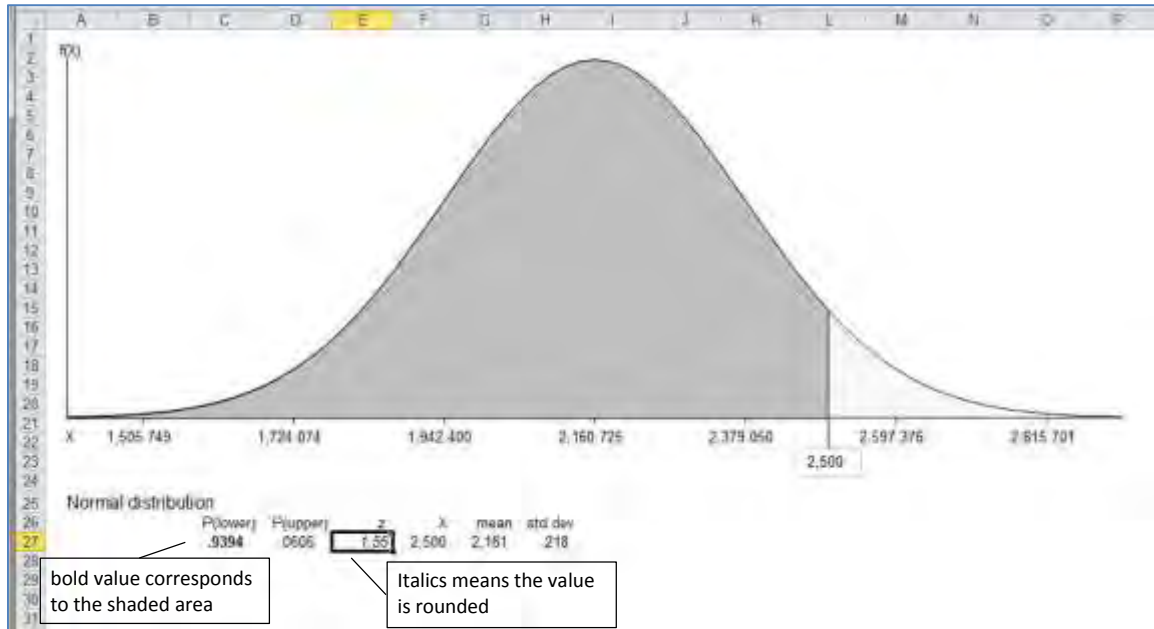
A B C D E F G H I J K L M N O P

1
2
3
4
5
6
7
8
9
10
11
12
13
14
15
16
17
18
19
20
21
22
23
24
25
26
27
28
29
30
31

f(x)

X 1,505.749 1,724.074 1,942.400 2,160.725 2,379.050 2,597.376 2,815.701

2,500

Normal distribution

| P(lower) | P(upper) | z | X | mean | std dev |
|---|---|---|---|---|---|
| **.9394** | .0606 | *1.55* | 2,500 | 2,161 | 218 |

bold value corresponds to the shaded area

Italics means the value is rounded